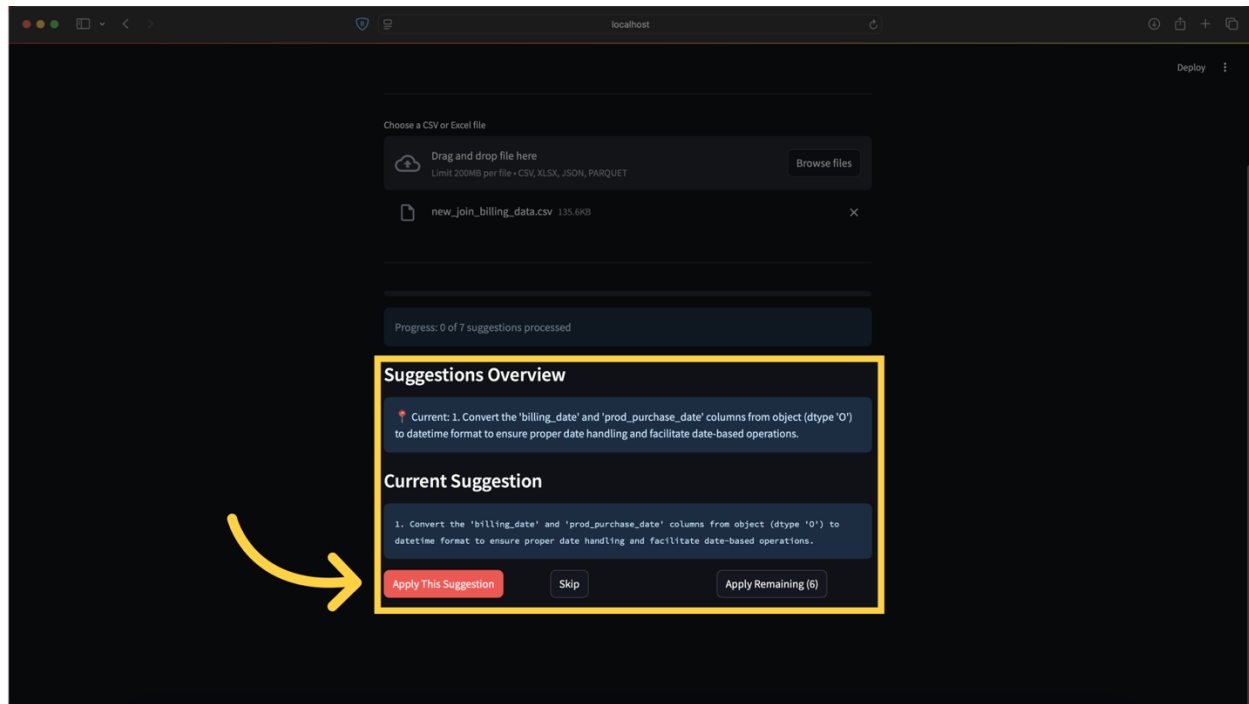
localhost

Deploy

Choose a CSV or Excel file

Drag and drop file here
Limit 200MB per file • CSV, XLSX, JSON, PARQUET

Browse files

new_join_billing_data.csv 135.6KB

Progress: 0 of 7 suggestions processed

Suggestions Overview

📍 Current: 1. Convert the 'billing_date' and 'prod_purchase_date' columns from object (dtype 'O') to datetime format to ensure proper date handling and facilitate date-based operations.

Current Suggestion

1. Convert the 'billing_date' and 'prod_purchase_date' columns from object (dtype 'O') to datetime format to ensure proper date handling and facilitate date-based operations.

Apply This Suggestion

Skip

Apply Remaining (6)